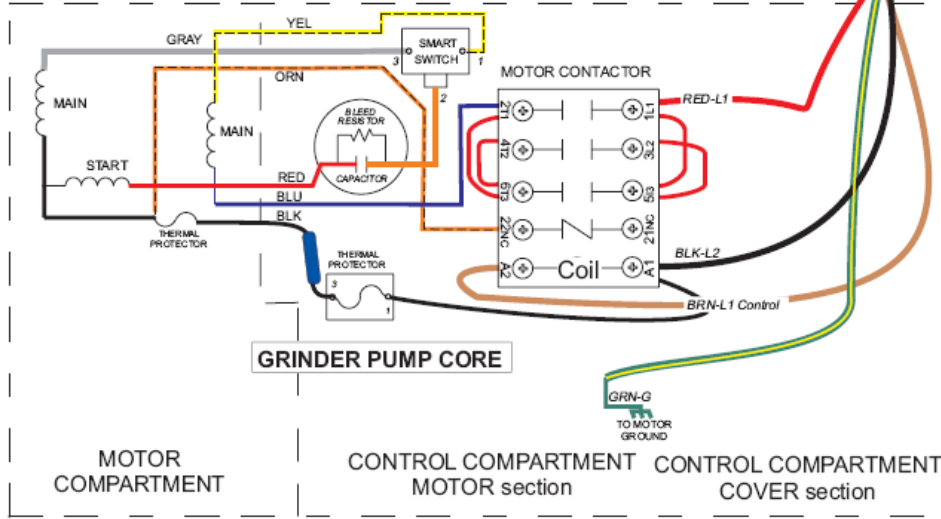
GRAY
YEL
SMART SWITCH
3
1
2
ORN
MOTOR CONTACTOR
MAIN
MAIN
BLEED RESISTOR
RED-L1
2T1
1L1
4T2
3L2
6T3
5L3
START
RED
CAPACITOR
BLU
BLK
22NC
21NC
THERMAL PROTECTOR
THERMAL PROTECTOR
A2
Coil
A1
BLK-L2
3
1
BRN-L1 Control
GRINDER PUMP CORE
GRN-G
TO MOTOR GROUND
MOTOR COMPARTMENT
CONTROL COMPARTMENT MOTOR section
CONTROL COMPARTMENT COVER section